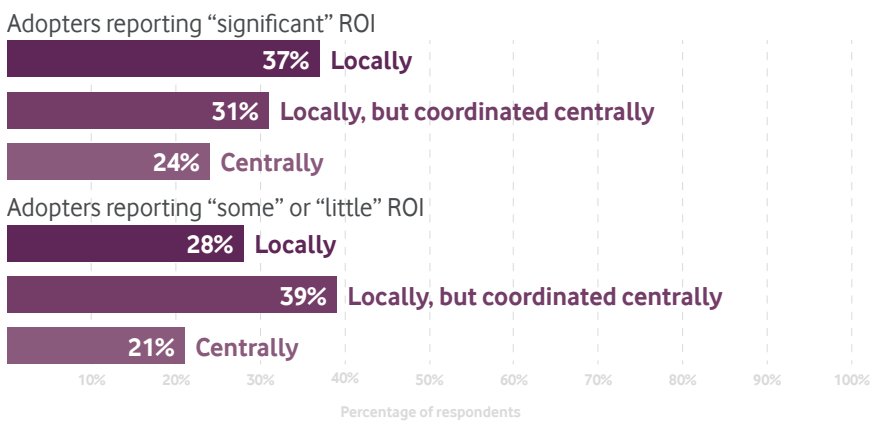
Adopters reporting “significant” ROI

37% Locally

31% Locally, but coordinated centrally

24% Centrally

Adopters reporting “some” or “little” ROI

28% Locally

39% Locally, but coordinated centrally

21% Centrally

10% 20% 30% 40% 50% 60% 70% 80% 90% 100%

Percentage of respondents